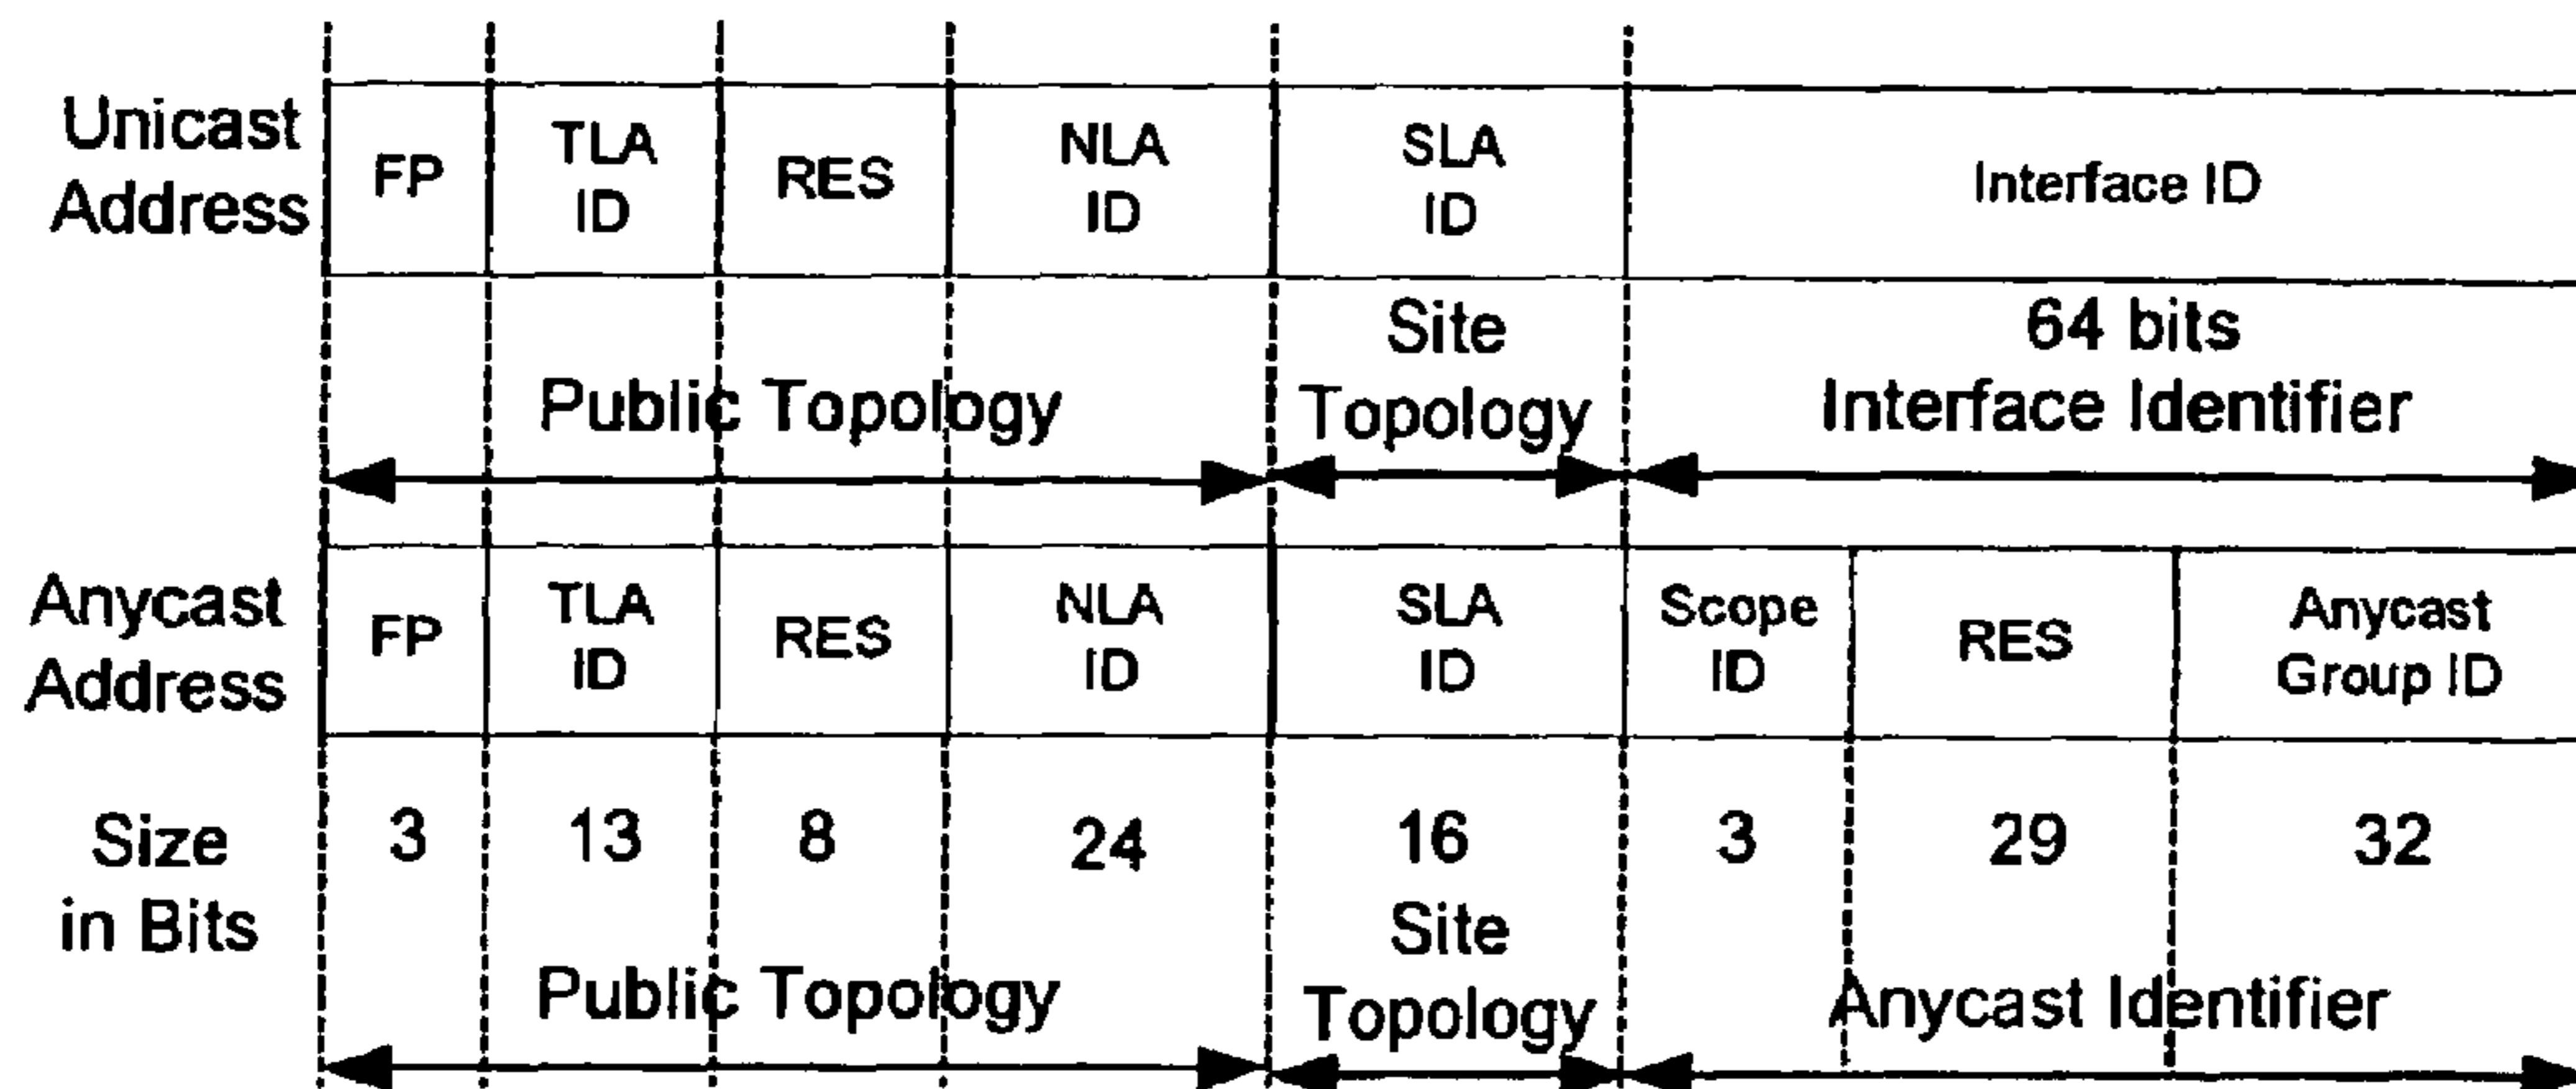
| Unicast Address | FP | TLA ID | RES | NLA ID | SLA ID | Interface ID | | |
|---|---|---|---|---|---|---|---|---|
| | Public Topology | | | | Site Topology | 64 bits Interface Identifier | | |
| Anycast Address | FP | TLA ID | RES | NLA ID | SLA ID | Scope ID | RES | Anycast Group ID |
| Size in Bits | 3 | 13 | 8 | 24 | 16 | 3 | 29 | 32 |
| | Public Topology | | | | Site Topology | Anycast Identifier | | |